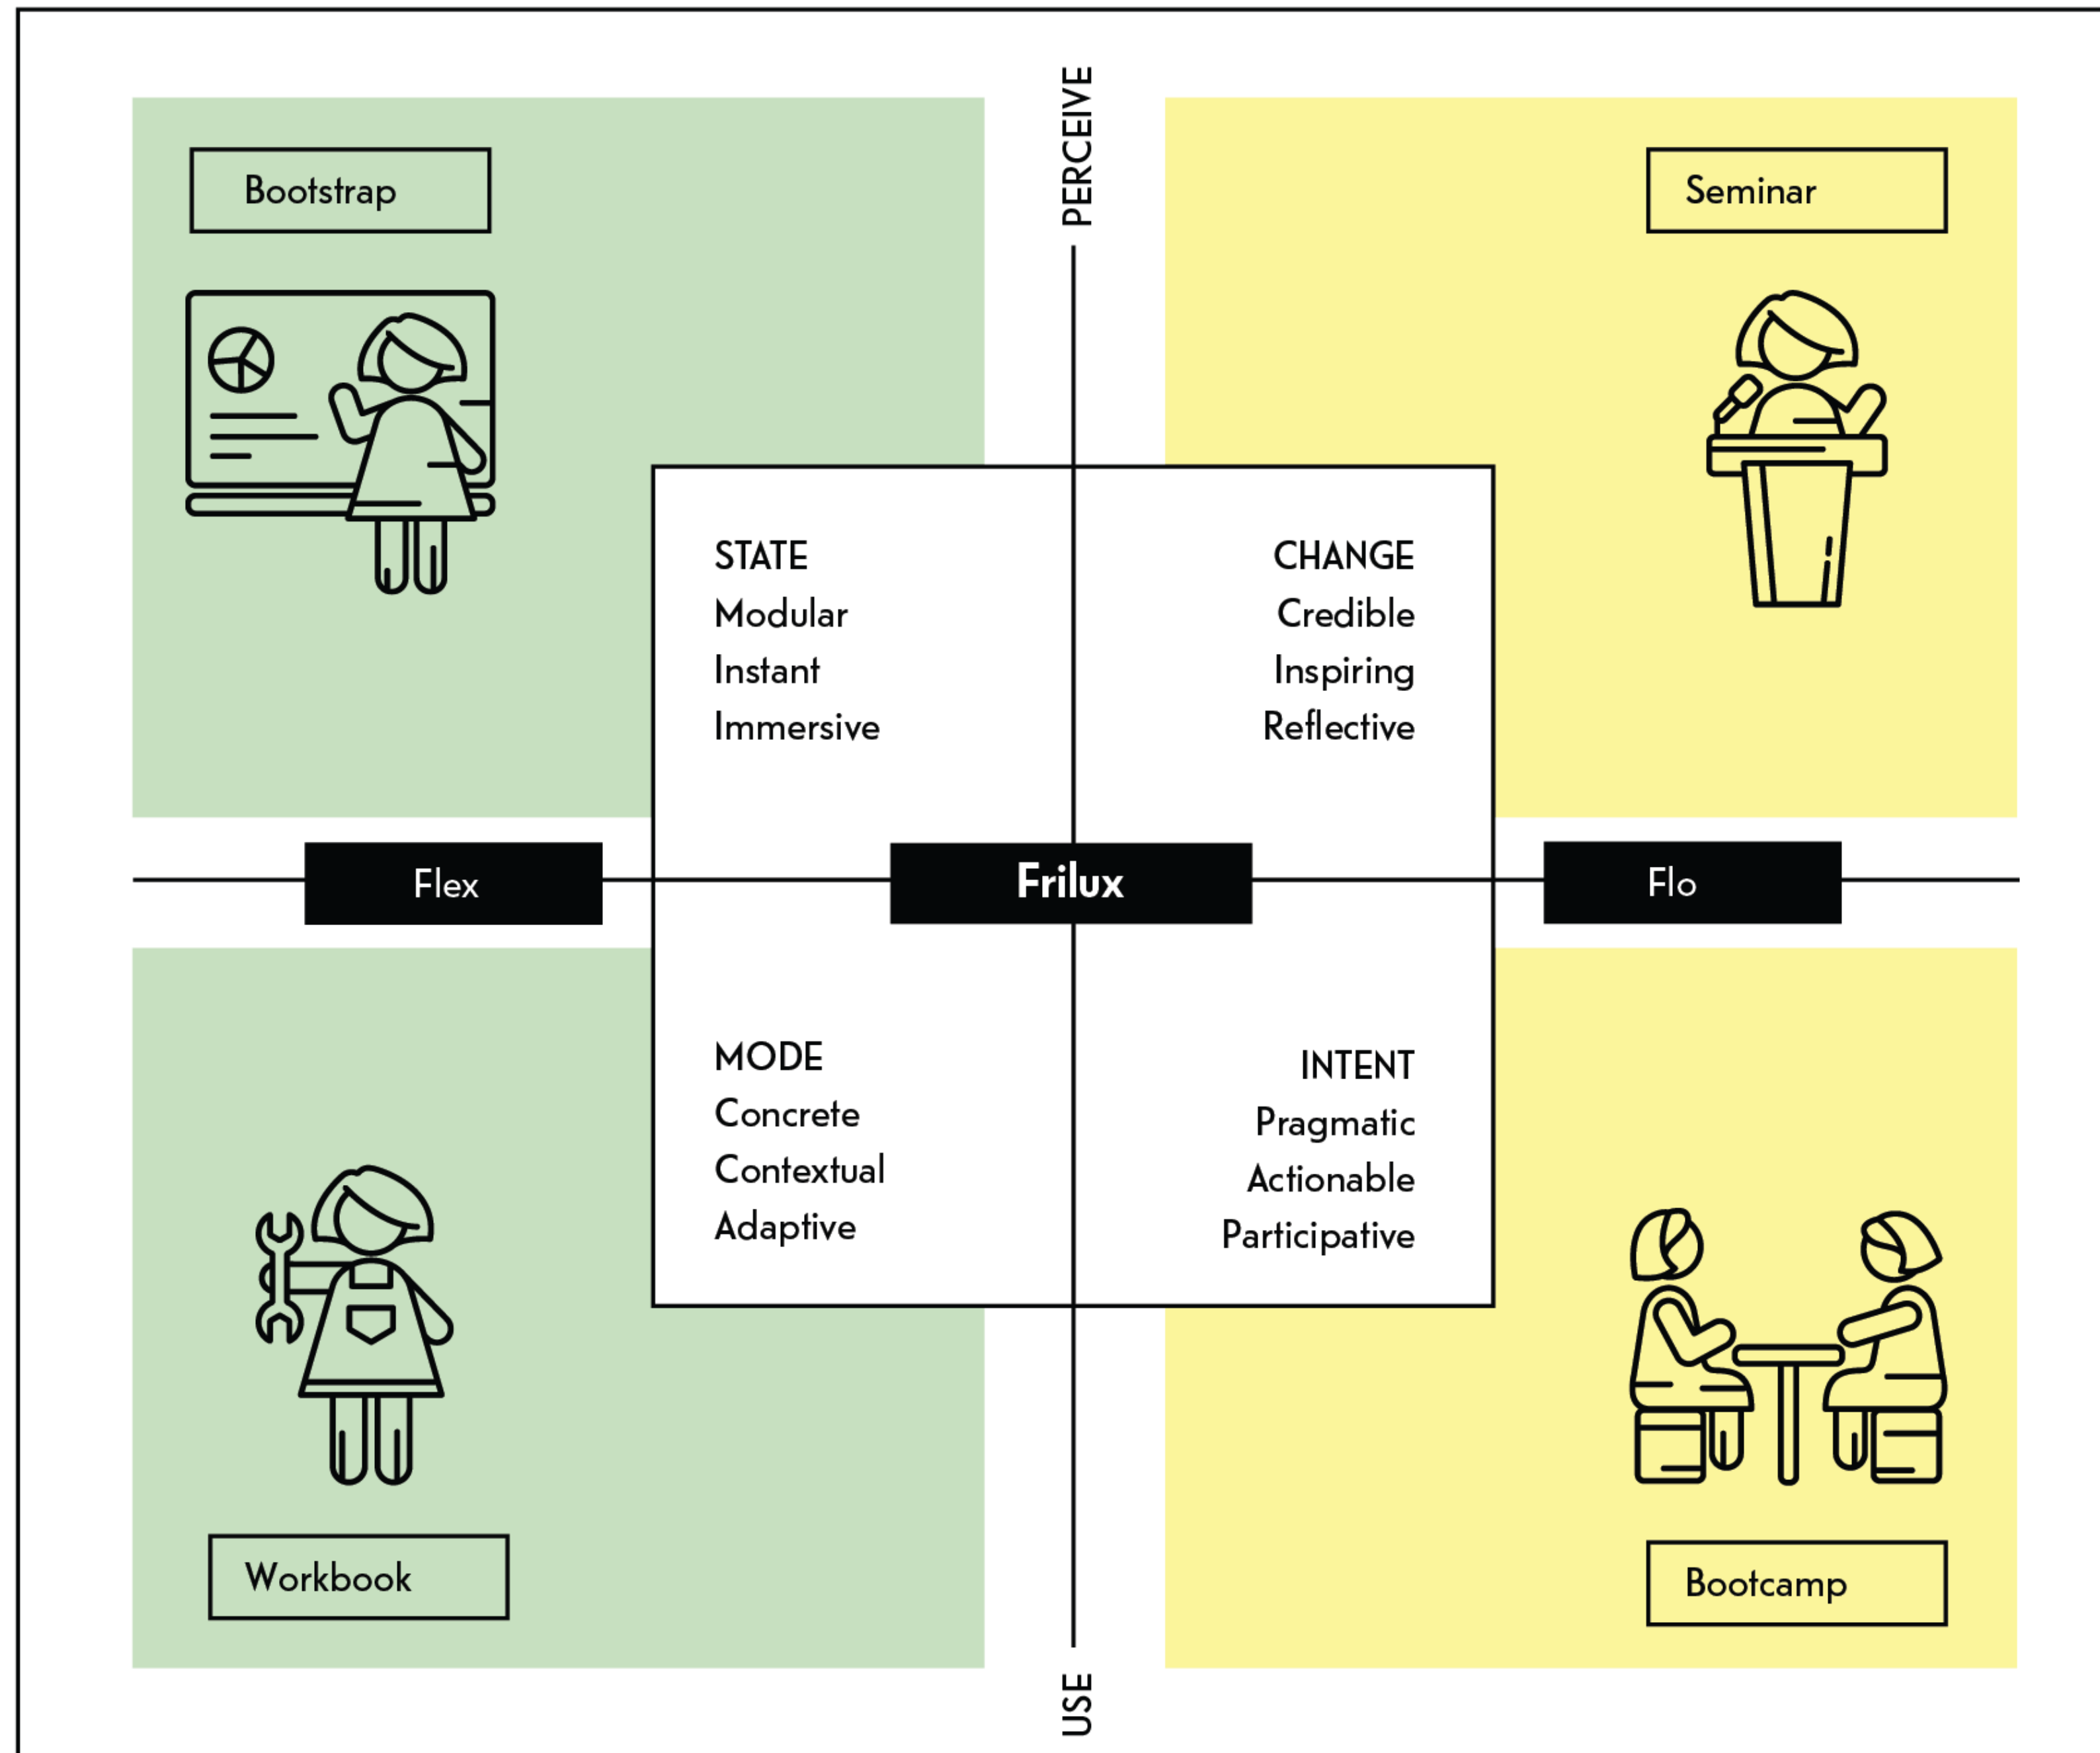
PERCEIVE

Bootstrap

Seminar

STATE
Modular
Instant
Immersive

CHANGE
Credible
Inspiring
Reflective

Flex

Frilux

Flo

MODE
Concrete
Contextual
Adaptive

INTENT
Pragmatic
Actionable
Participative

Workbook

Bootcamp

USE